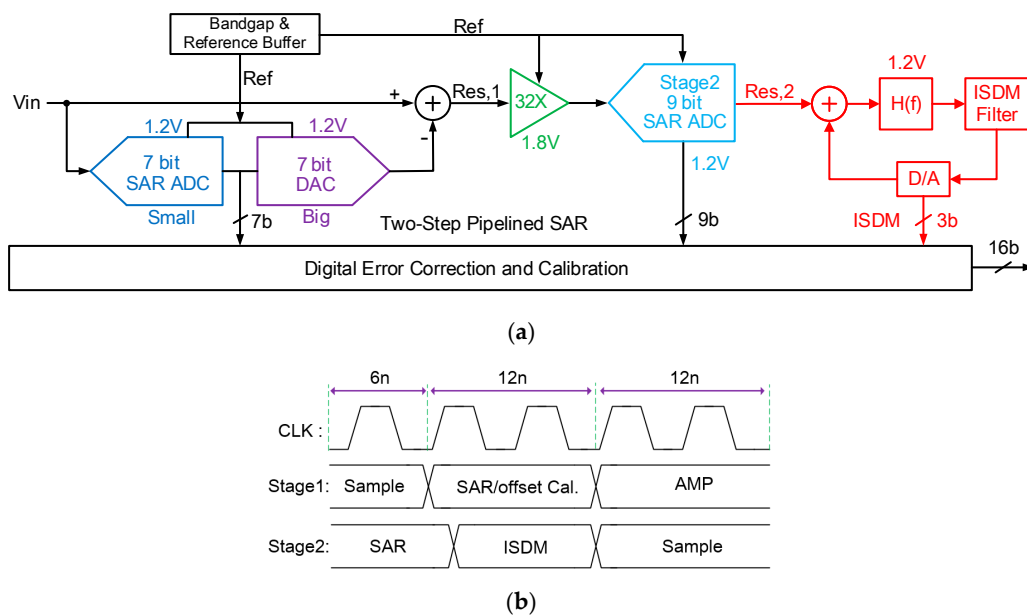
Bandgap & Reference Buffer

Ref

Ref

Vin

+

Res,1

-

32X

1.8V

Stage2 9 bit SAR ADC

Res,2

1.2V

H(f)

ISDM Filter

1.2V

7 bit SAR ADC

Small

1.2V

7 bit DAC

Big

1.2V

D/A

7b

Two-Step Pipelined SAR

9b

ISDM

3b

16b

Digital Error Correction and Calibration

(a)

6n

12n

12n

CLK :

Stage1: Sample

SAR/offset Cal.

AMP

Stage2: SAR

ISDM

Sample

(b)